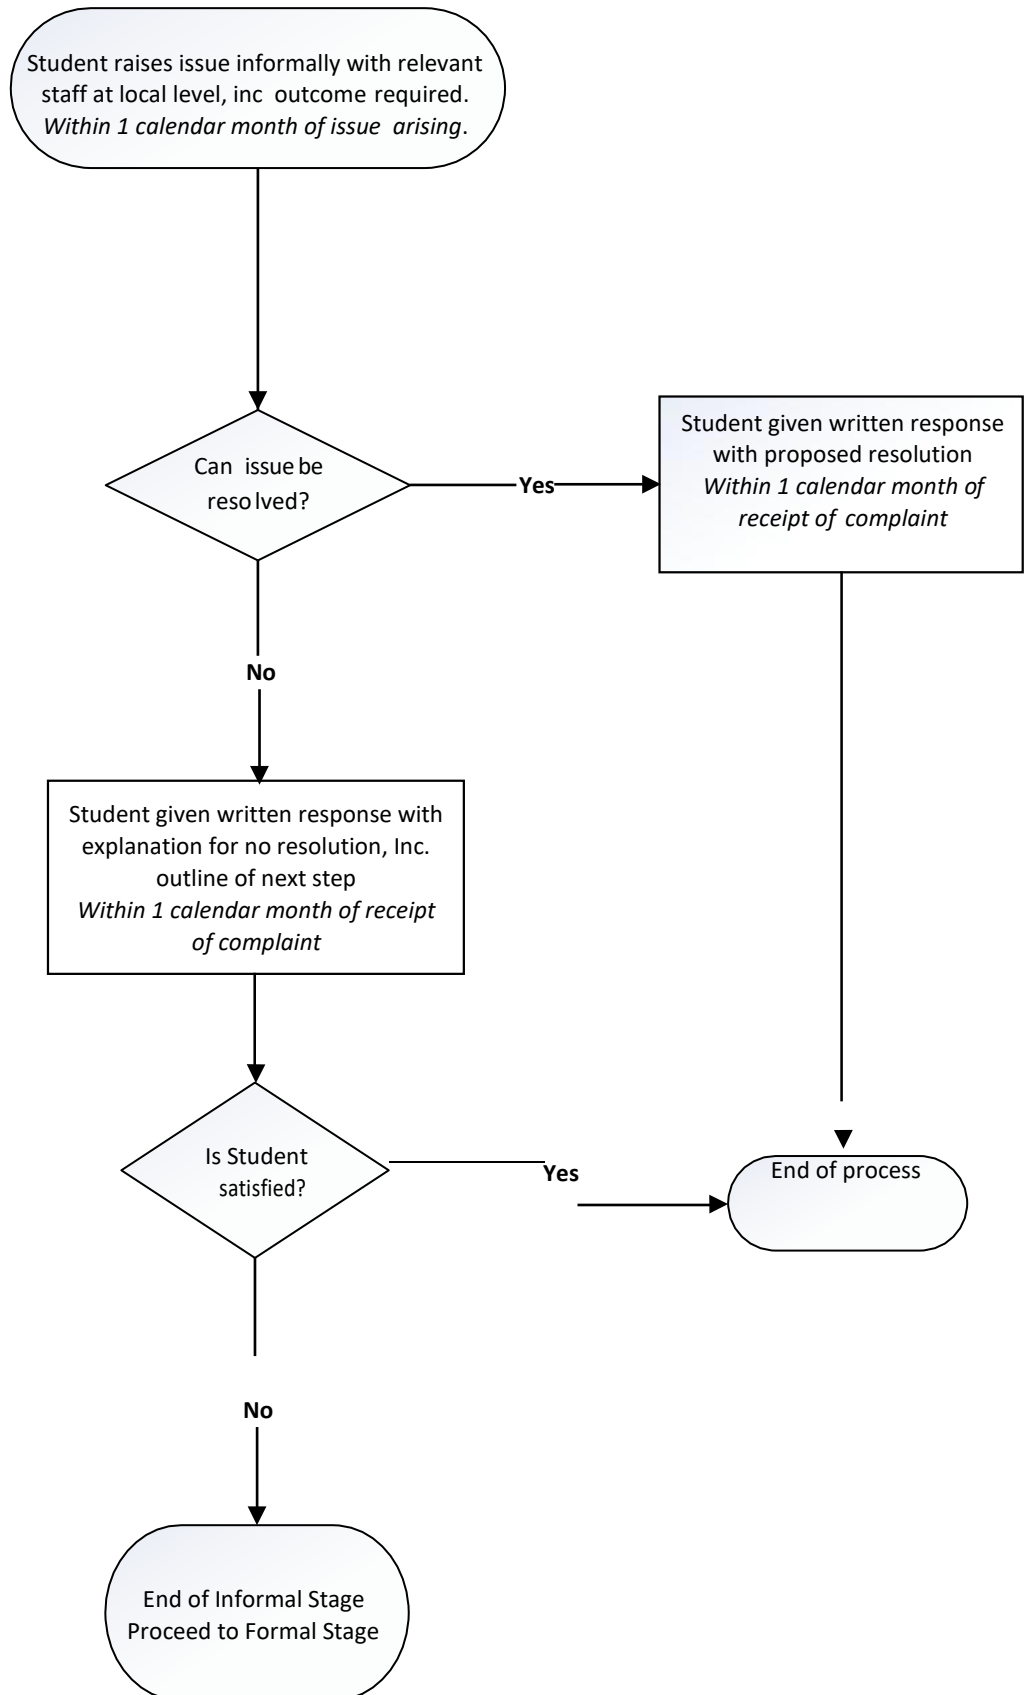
Student raises issue informally with relevant staff at local level, inc outcome required. *Within 1 calendar month of issue arising*.

Can issue be resolved?

Yes

Student given written response with proposed resolution *Within 1 calendar month of receipt of complaint*

No

Student given written response with explanation for no resolution, Inc. outline of next step *Within 1 calendar month of receipt of complaint*

Is Student satisfied?

Yes

End of process

No

End of Informal Stage
Proceed to Formal Stage